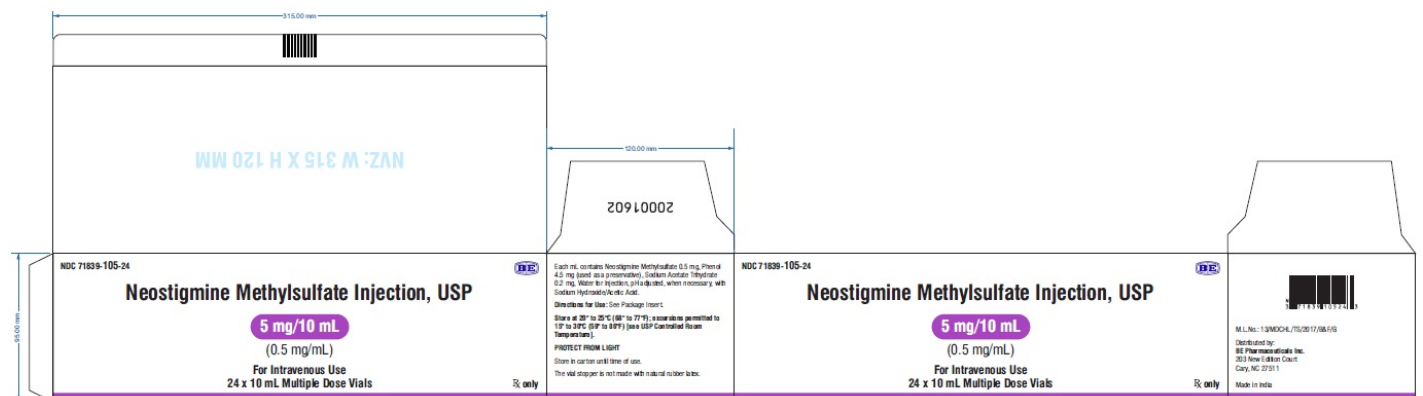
315.00 mm

NVZ: W 315 X H 120 MM

120.00 mm

20001602

95.00 mm

NDC 71839-105-24

BE

Neostigmine Methylsulfate Injection, USP

5 mg/10 mL

(0.5 mg/mL)

For Intravenous Use
24 x 10 mL Multiple Dose Vials

℞ only

Each mL contains Neostigmine Methylsulfate 0.5 mg, Phenol 4.5 mg (used as a preservative), Sodium Acetate Trihydrate 0.2 mg, Water for Injection, pH adjusted, when necessary, with Sodium Hydroxide/Acetic Acid.

Directions for Use: See Package Insert.

Store at 20° to 25°C (68° to 77°F); excursions permitted to 15° to 30°C (59° to 86°F) [see USP Controlled Room Temperature].

PROTECT FROM LIGHT

Store in carton until time of use.

The vial stopper is not made with natural rubber latex.

NDC 71839-105-24

BE

Neostigmine Methylsulfate Injection, USP

5 mg/10 mL

(0.5 mg/mL)

For Intravenous Use
24 x 10 mL Multiple Dose Vials

℞ only

M.L.No.: 13/MD/CHL/TS/2017/B&F/G

Distributed by:
BE Pharmaceuticals Inc.
203 New Edition Court
Cary, NC 27511

Made in India